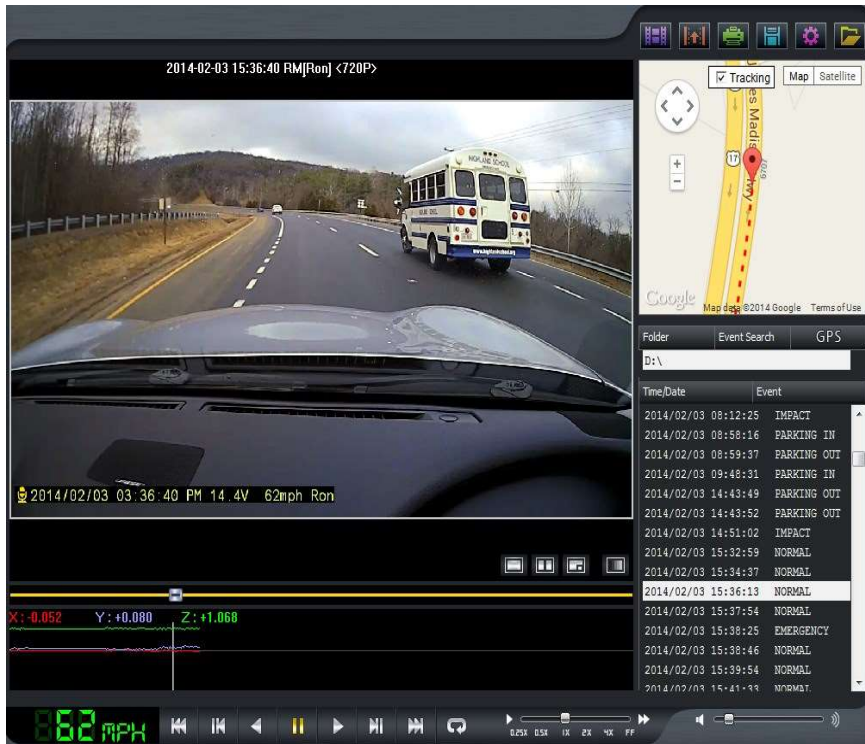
2014-02-03 15:36:40 RM[Ron] <720P>

Tracking
Map Satellite
17
Google Map data ©2014 Google Terms of Use

HIGHLAND SCHOOL

2014/02/03 03:36:40 PM 14.4V 62mph Ron

X: -0.052 Y: +0.080 Z: +1.068

Folder Event Search GPS
D:\

| Time/Date | Event |
|---|---|
| 2014/02/03 08:12:25 | IMPACT |
| 2014/02/03 08:58:16 | PARKING IN |
| 2014/02/03 08:59:37 | PARKING OUT |
| 2014/02/03 09:48:31 | PARKING IN |
| 2014/02/03 14:43:49 | PARKING OUT |
| 2014/02/03 14:43:52 | PARKING OUT |
| 2014/02/03 14:51:02 | IMPACT |
| 2014/02/03 15:32:59 | NORMAL |
| 2014/02/03 15:34:37 | NORMAL |
| 2014/02/03 15:36:13 | NORMAL |
| 2014/02/03 15:37:54 | NORMAL |
| 2014/02/03 15:38:25 | EMERGENCY |
| 2014/02/03 15:38:46 | NORMAL |
| 2014/02/03 15:39:54 | NORMAL |
| 2014/02/03 15:41:33 | NORMAL |

62 MPH
0.25X 0.5X 1X 2X 4X FF